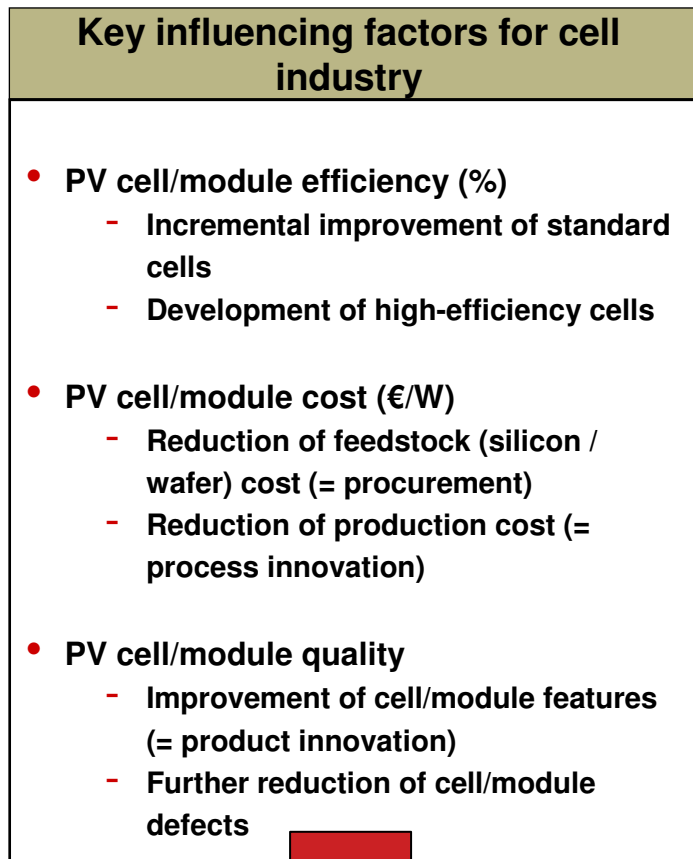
Key influencing factors for cell industry

• PV cell/module efficiency (%)
  - Incremental improvement of standard cells
  - Development of high-efficiency cells

• PV cell/module cost (€/W)
  - Reduction of feedstock (silicon / wafer) cost (= procurement)
  - Reduction of production cost (= process innovation)

• PV cell/module quality
  - Improvement of cell/module features (= product innovation)
  - Further reduction of cell/module defects